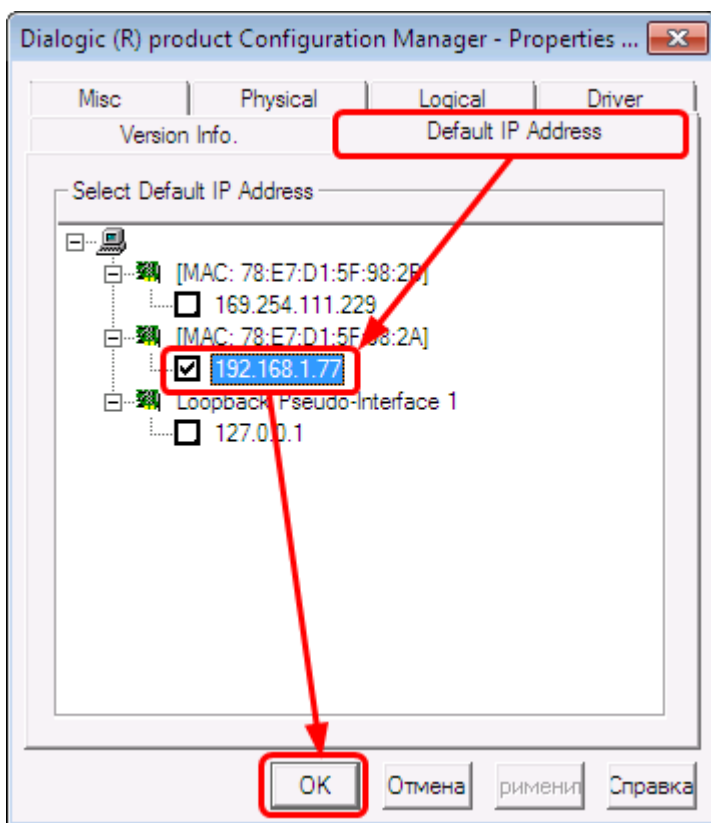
Dialogic (R) product Configuration Manager - Properties ...

Misc
Physical
Logical
Driver
Version Info.
Default IP Address

Select Default IP Address

[MAC: 78:E7:D1:5F:98:2B]
169.254.111.229
[MAC: 78:E7:D1:5F:98:2A]
192.168.1.77
Loopback Pseudo-Interface 1
127.0.0.1

OK
Отмена
рименит
Справка